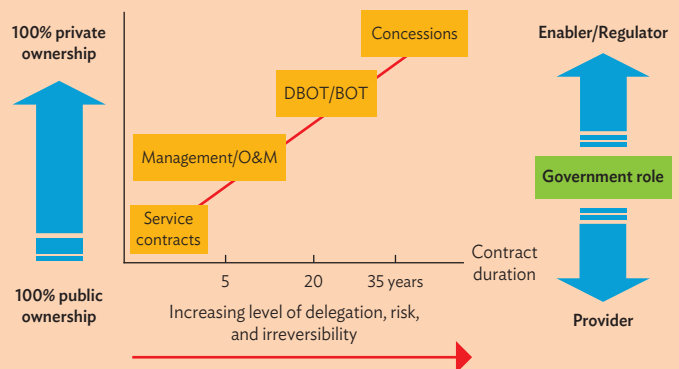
100% private ownership

100% public ownership

Concessions

DBOT/BOT

Management/O&M

Service contracts

5

20

35 years

Contract duration

Increasing level of delegation, risk, and irreversibility

Enabler/Regulator

Government role

Provider